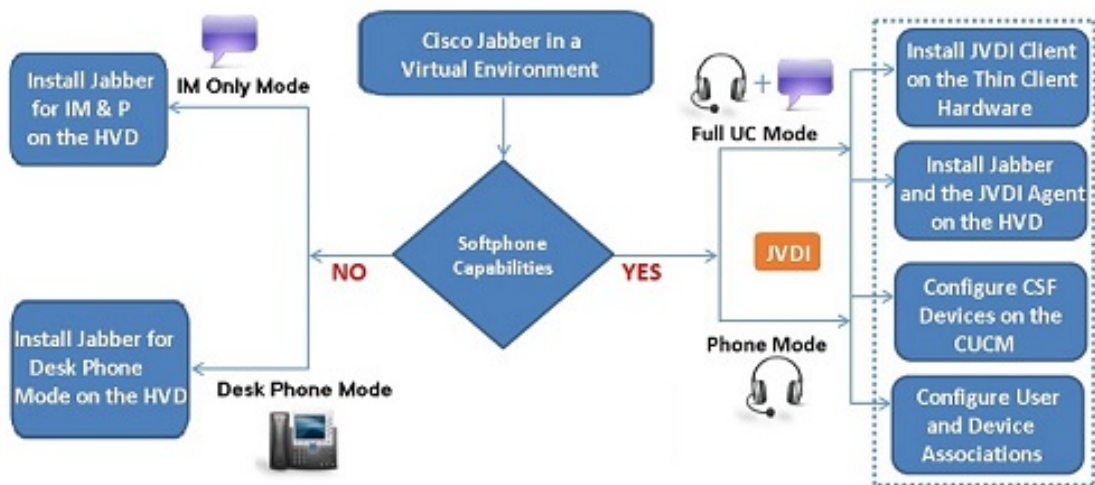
Cisco Jabber in a Virtual Environment

Install Jabber for IM & P on the HVD

IM Only Mode

Softphone Capabilities

NO

YES

Install Jabber for Desk Phone Mode on the HVD

Desk Phone Mode

Full UC Mode

JVDI

Phone Mode

Install JVDI Client on the Thin Client Hardware

Install Jabber and the JVDI Agent on the HVD

Configure CSF Devices on the CUCM

Configure User and Device Associations